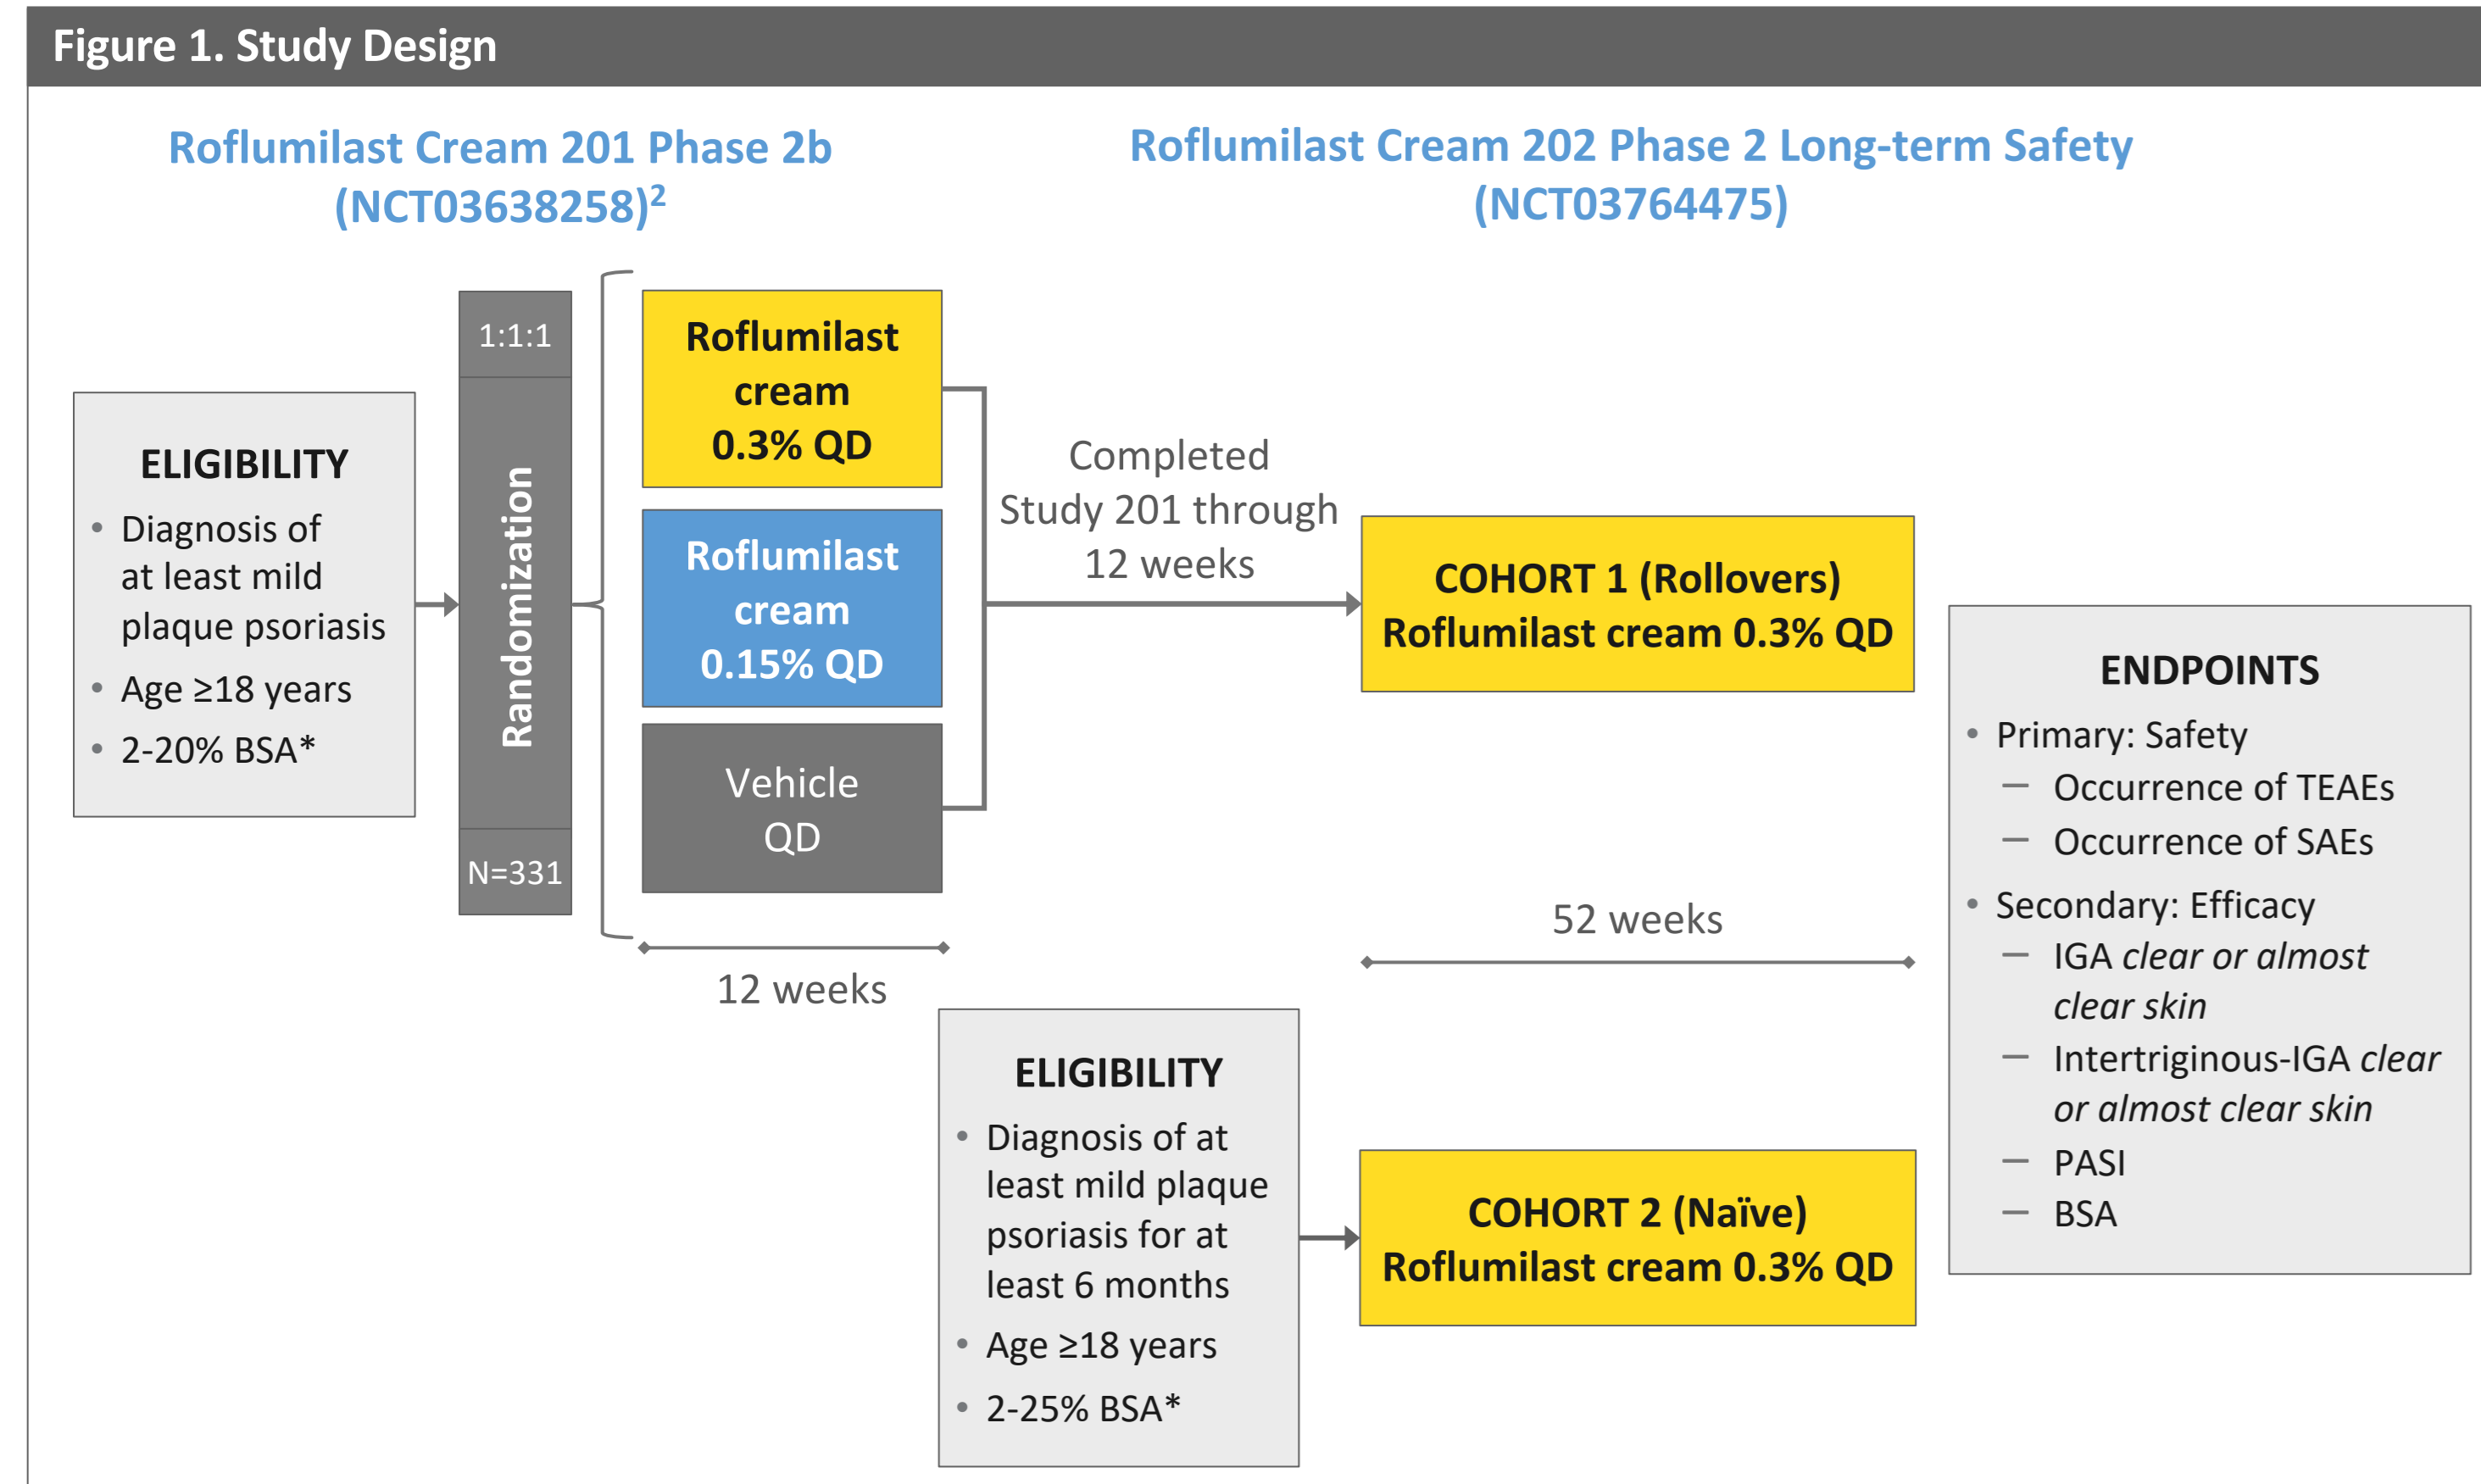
Figure 1. Study Design

Roflumilast Cream 201 Phase 2b (NCT03638258)$^{2}$

Roflumilast Cream 202 Phase 2 Long-term Safety (NCT03764475)

ELIGIBILITY
• Diagnosis of at least mild plaque psoriasis
• Age ≥18 years
• 2-20% BSA*

1:1:1

Randomization

N=331

Roflumilast cream 0.3% QD

Roflumilast cream 0.15% QD

Vehicle QD

12 weeks

Completed Study 201 through 12 weeks

COHORT 1 (Rollovers)
Roflumilast cream 0.3% QD

52 weeks

ELIGIBILITY
• Diagnosis of at least mild plaque psoriasis for at least 6 months
• Age ≥18 years
• 2-25% BSA*

COHORT 2 (Naïve)
Roflumilast cream 0.3% QD

ENDPOINTS
• Primary: Safety
– Occurrence of TEAEs
– Occurrence of SAEs
• Secondary: Efficacy
– IGA *clear or almost clear skin*
– Intertriginous-IGA *clear or almost clear skin*
– PASI
– BSA